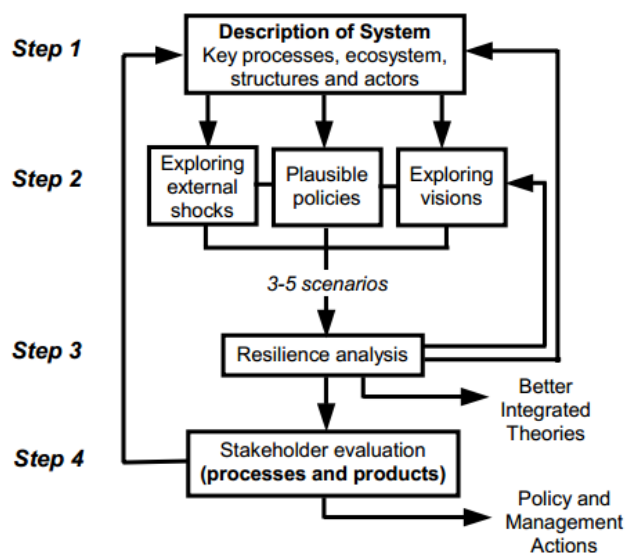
Step 1

Description of System
Key processes, ecosystem, structures and actors

Step 2

Exploring external shocks

Plausible policies

Exploring visions

3-5 scenarios

Step 3

Resilience analysis

Better Integrated Theories

Step 4

Stakeholder evaluation
(processes and products)

Policy and Management Actions